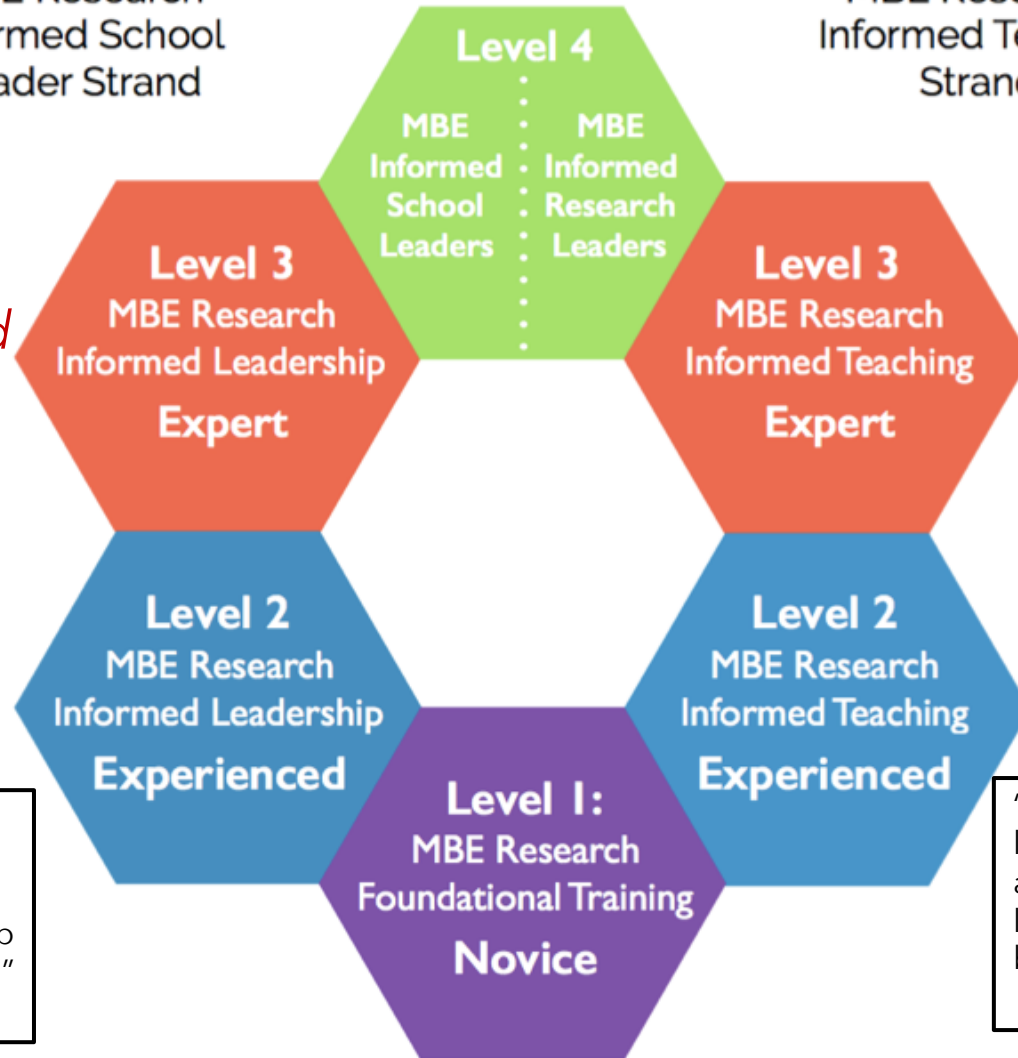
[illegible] Research
rmed School
ader Strand

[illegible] Research
Informed T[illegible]
Stran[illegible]

d

Level 4

MBE Informed School Leaders

MBE Informed Research Leaders

Level 3
MBE Research Informed Leadership
Expert

Level 3
MBE Research Informed Teaching
Expert

Level 2
MBE Research Informed Leadership
Experienced

Level 2
MBE Research Informed Teaching
Experienced

Level 1:
MBE Research Foundational Training
Novice

o
"

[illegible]